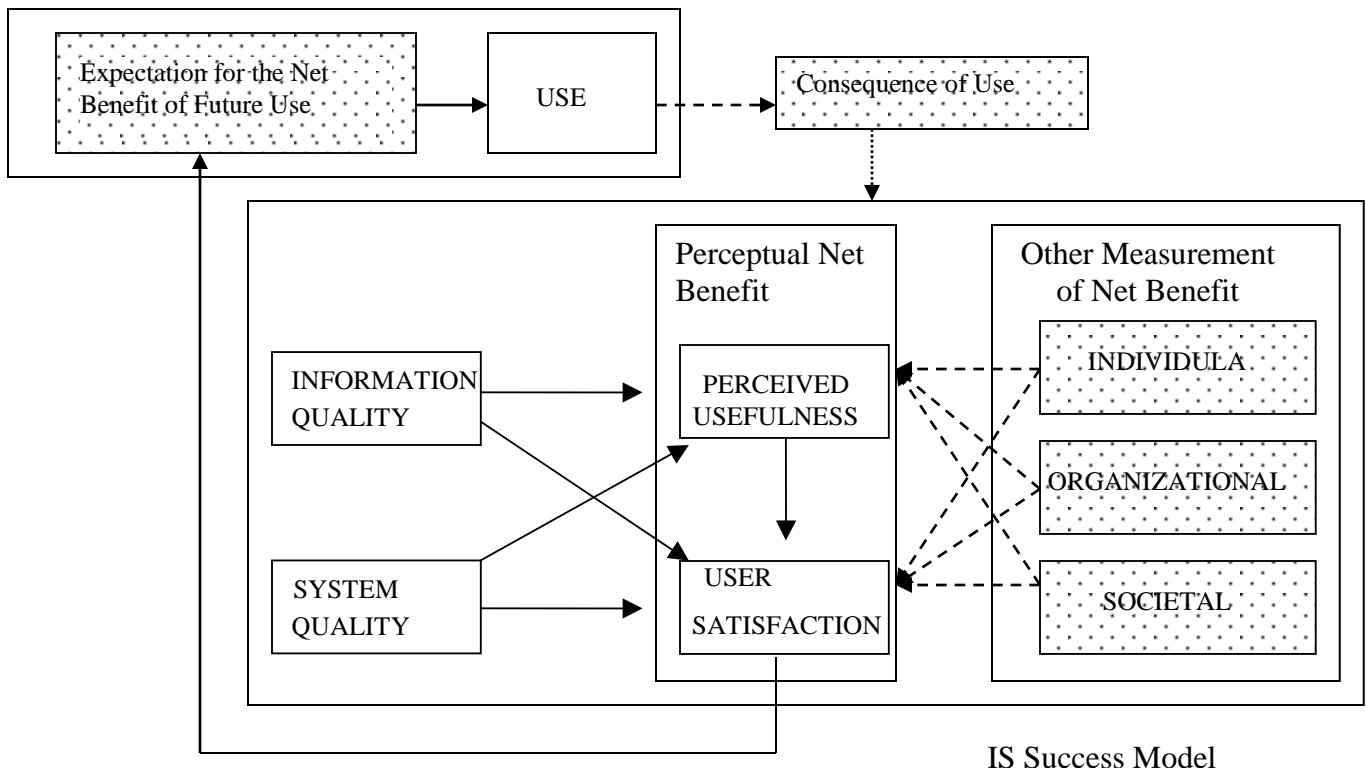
Expectation for the Net Benefit of Future Use

USE

Consequence of Use

Perceptual Net Benefit

Other Measurement of Net Benefit

INFORMATION QUALITY

PERCEIVED USEFULNESS

INDIVIDULA

ORGANIZATIONAL

SYSTEM QUALITY

USER SATISFACTION

SOCIETAL

IS Success Model